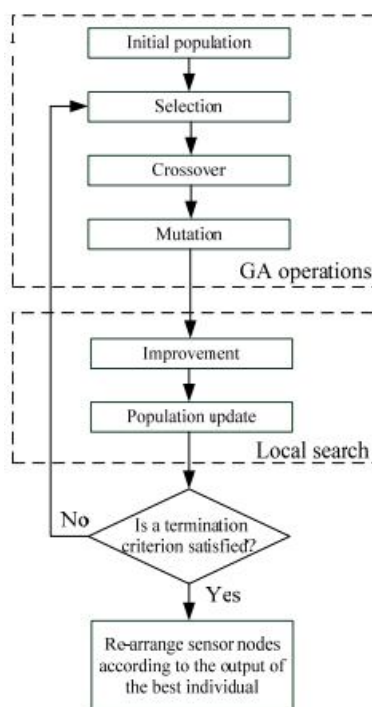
Initial population

Selection

Crossover

Mutation

GA operations

Improvement

Population update

Local search

No

Is a termination criterion satisfied?

Yes

Re-arrange sensor nodes according to the output of the best individual